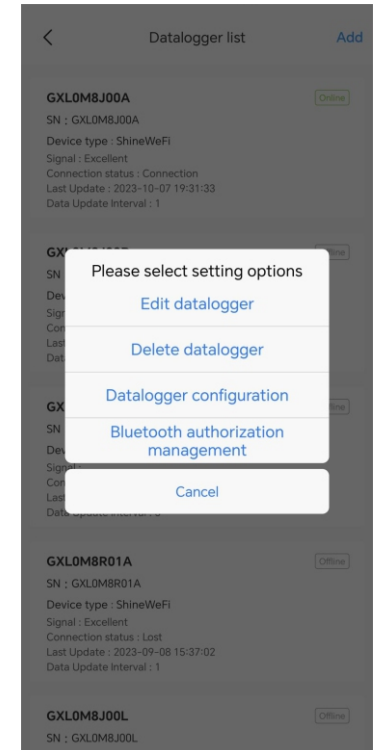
Datalogger list
Add

GXL0M8J00A
Online
SN : GXL0M8J00A
Device type : ShineWeFi
Signal : Excellent
Connection status : Connection
Last Update : 2023-10-07 19:31:33
Data Update interval : 1

GX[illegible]
Offline
SN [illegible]
Dev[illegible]
Sig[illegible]
Co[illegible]
Las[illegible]
Dat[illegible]

Please select setting options
Edit datalogger
Delete datalogger
Datalogger configuration
Bluetooth authorization management
Cancel

GX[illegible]
Offline
SN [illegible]
Dev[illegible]
Signal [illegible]
Co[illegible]
Las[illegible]
Data Update interval : 0

GXL0M8R01A
Offline
SN : GXL0M8R01A
Device type : ShineWeFi
Signal : Excellent
Connection status : Lost
Last Update : 2023-09-08 15:37:02
Data Update interval : 1

GXL0M8J00L
Offline
SN : GXL0M8J00L